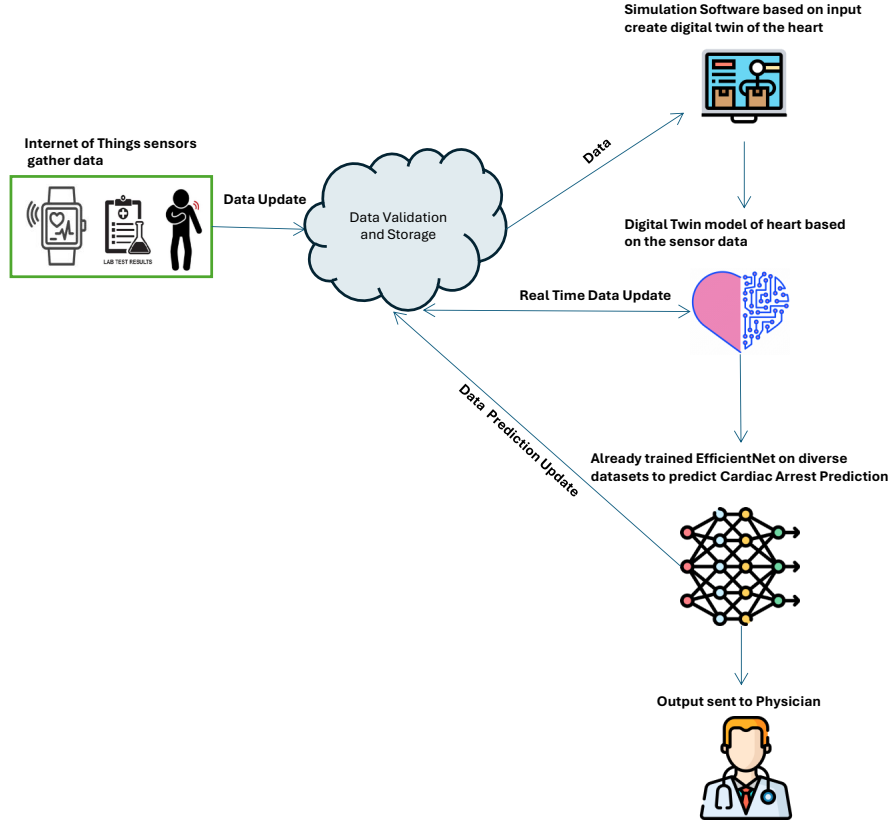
Simulation Software based on input create digital twin of the heart

Internet of Things sensors gather data

LAB TEST RESULTS

Data Update

Data Validation and Storage

Data

Digital Twin model of heart based on the sensor data

Real Time Data Update

Data Prediction Update

Already trained EfficientNet on diverse datasets to predict Cardiac Arrest Prediction

Output sent to Physician